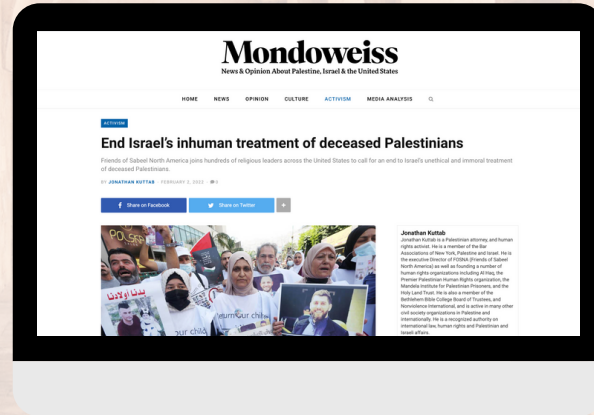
Mondoweiss
News & Opinion About Palestine, Israel & the United States

HOME NEWS OPINION CULTURE ACTIVISM MEDIA ANALYSIS

ACTIVISM

End Israel's inhuman treatment of deceased Palestinians

Friends of Sabeel North America joins hundreds of religious leaders across the United States to call for an end to Israel's unethical and immoral treatment of deceased Palestinians.

BY JONATHAN KUTTAB · FEBRUARY 2, 2022 · 0

Share on Facebook Share on Twitter +

Jonathan Kuttab
Jonathan Kuttab is a Palestinian attorney, and human rights activist. He is a member of the Bar Associations of New York, Palestine and Israel. He is the executive director of FOSNA (Friends of Sabeel North America) as well as founding a number of human rights organizations including Al Haq, the Premier Palestinian Human Rights organization, the Mandela Institute for Palestinian Prisoners, and the Holy Land Trust. He is also a member of the Bethlehem Bible College Board of Trustees, and Nonviolence International, and is active in many other civil society organizations in Palestine and internationally. He is a recognized authority on international law, human rights and Palestinian and Israeli affairs.

POLSE
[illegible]
return our child